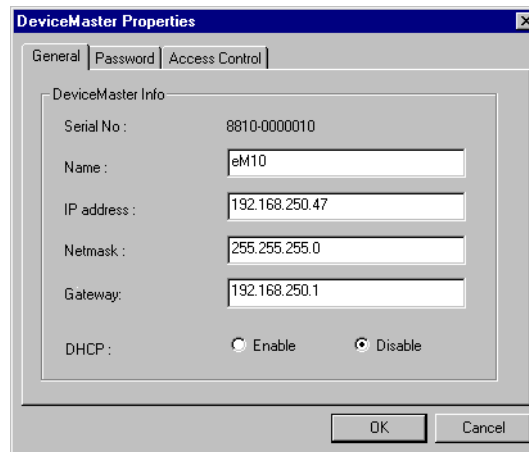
DeviceMaster Properties

General | Password | Access Control

DeviceMaster Info

Serial No : 8810-0000010

Name : eM10

IP address : 192.168.250.47

Netmask : 255.255.255.0

Gateway: 192.168.250.1

DHCP : Enable Disable

OK Cancel